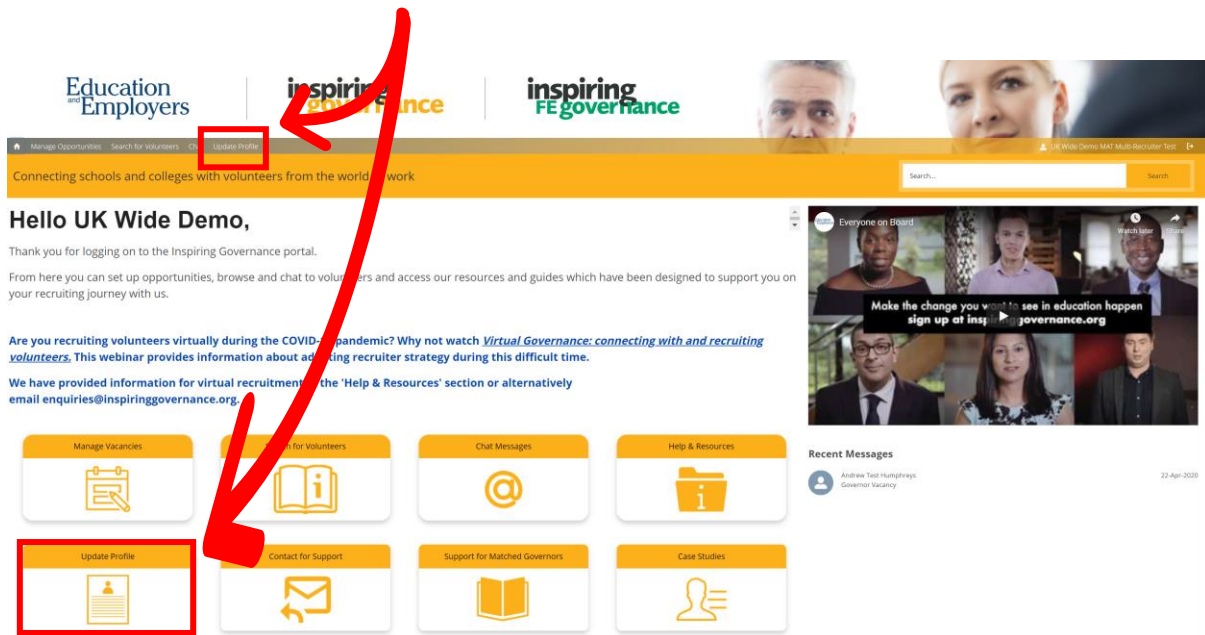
Education and Employers

inspiring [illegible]nance

inspiring FE governance

Manage Opportunities   Search for Volunteers   Ch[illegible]   Update Profile

UK Wide Demo MAT Multi-Recruiter Test

Connecting schools and colleges with volunteers from the world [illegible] work

Search...   Search

Hello UK Wide Demo,

Thank you for logging on to the Inspiring Governance portal.

From here you can set up opportunities, browse and chat to volun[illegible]ers and access our resources and guides which have been designed to support you on your recruiting journey with us.

Are you recruiting volunteers virtually during the COVID-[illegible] pandemic? Why not watch Virtual Governance: connecting with and recruiting volunteers. This webinar provides information about ad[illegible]ing recruiter strategy during this difficult time.

We have provided information for virtual recruitment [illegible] the 'Help & Resources' section or alternatively email enquiries@inspiringgovernance.org.

Everyone on Board

Watch later   Share

Make the change you w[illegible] to see in education happen
sign up at insp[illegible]governance.org

Manage Vacancies

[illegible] for Volunteers

Chat Messages

Help & Resources

Update Profile

Contact for Support

Support for Matched Governors

Case Studies

Recent Messages

Andrew Test Humphreys
Governor Vacancy
22-Apr-2020